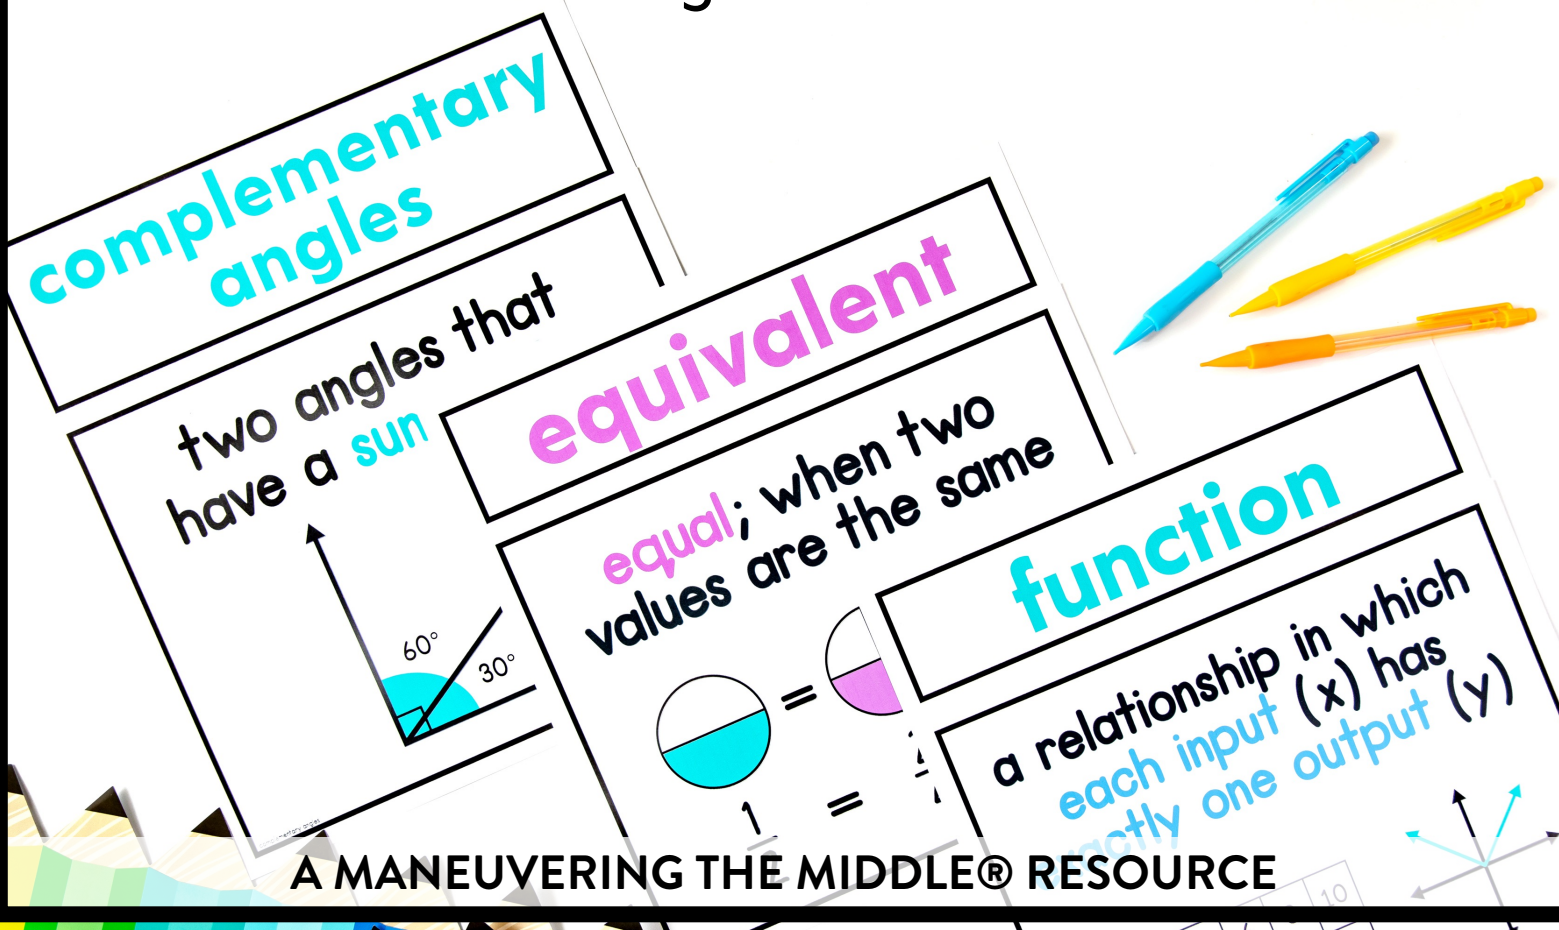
complementary angles

two angles that have a sun

60°

30°

equivalent

equal; when two values are the same

=

1

=

function

a relationship in which each input (x) has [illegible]ctly one output (y)

10

A MANEUVERING THE MIDDLE® RESOURCE